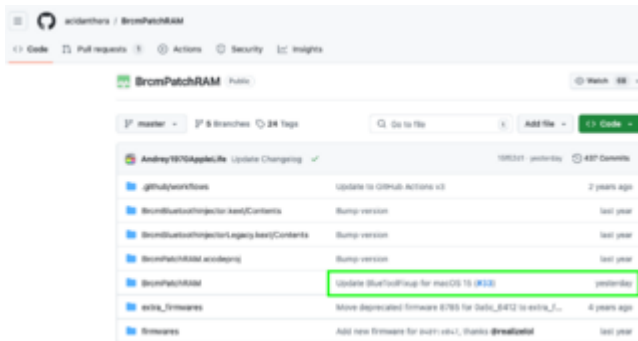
acidanthera / BrcmPatchRAM

Code  Pull requests 1  Actions  Security  Insights

BrcmPatchRAM  Public

Watch 68

master  5 Branches  24 Tags

Go to file  t  Add file  Code

Andrey1970AppleLife  Update Changelog

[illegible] · yesterday  437 Commits

.github/workflows  Update to GitHub Actions v3  2 years ago

BrcmBluetoothInjector.kext/Contents  Bump version  last year

BrcmBluetoothInjectorLegacy.kext/Contents  Bump version  last year

BrcmPatchRAM.xcodeproj  Bump version  last year

BrcmPatchRAM  Update BlueToolFixup for macOS 15 (#33)  yesterday

extra_firmwares  Move deprecated firmware 6785 for Dell_0412 to extra_f...  4 years ago

firmwares  Add new firmware for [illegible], thanks @realizelol  last year